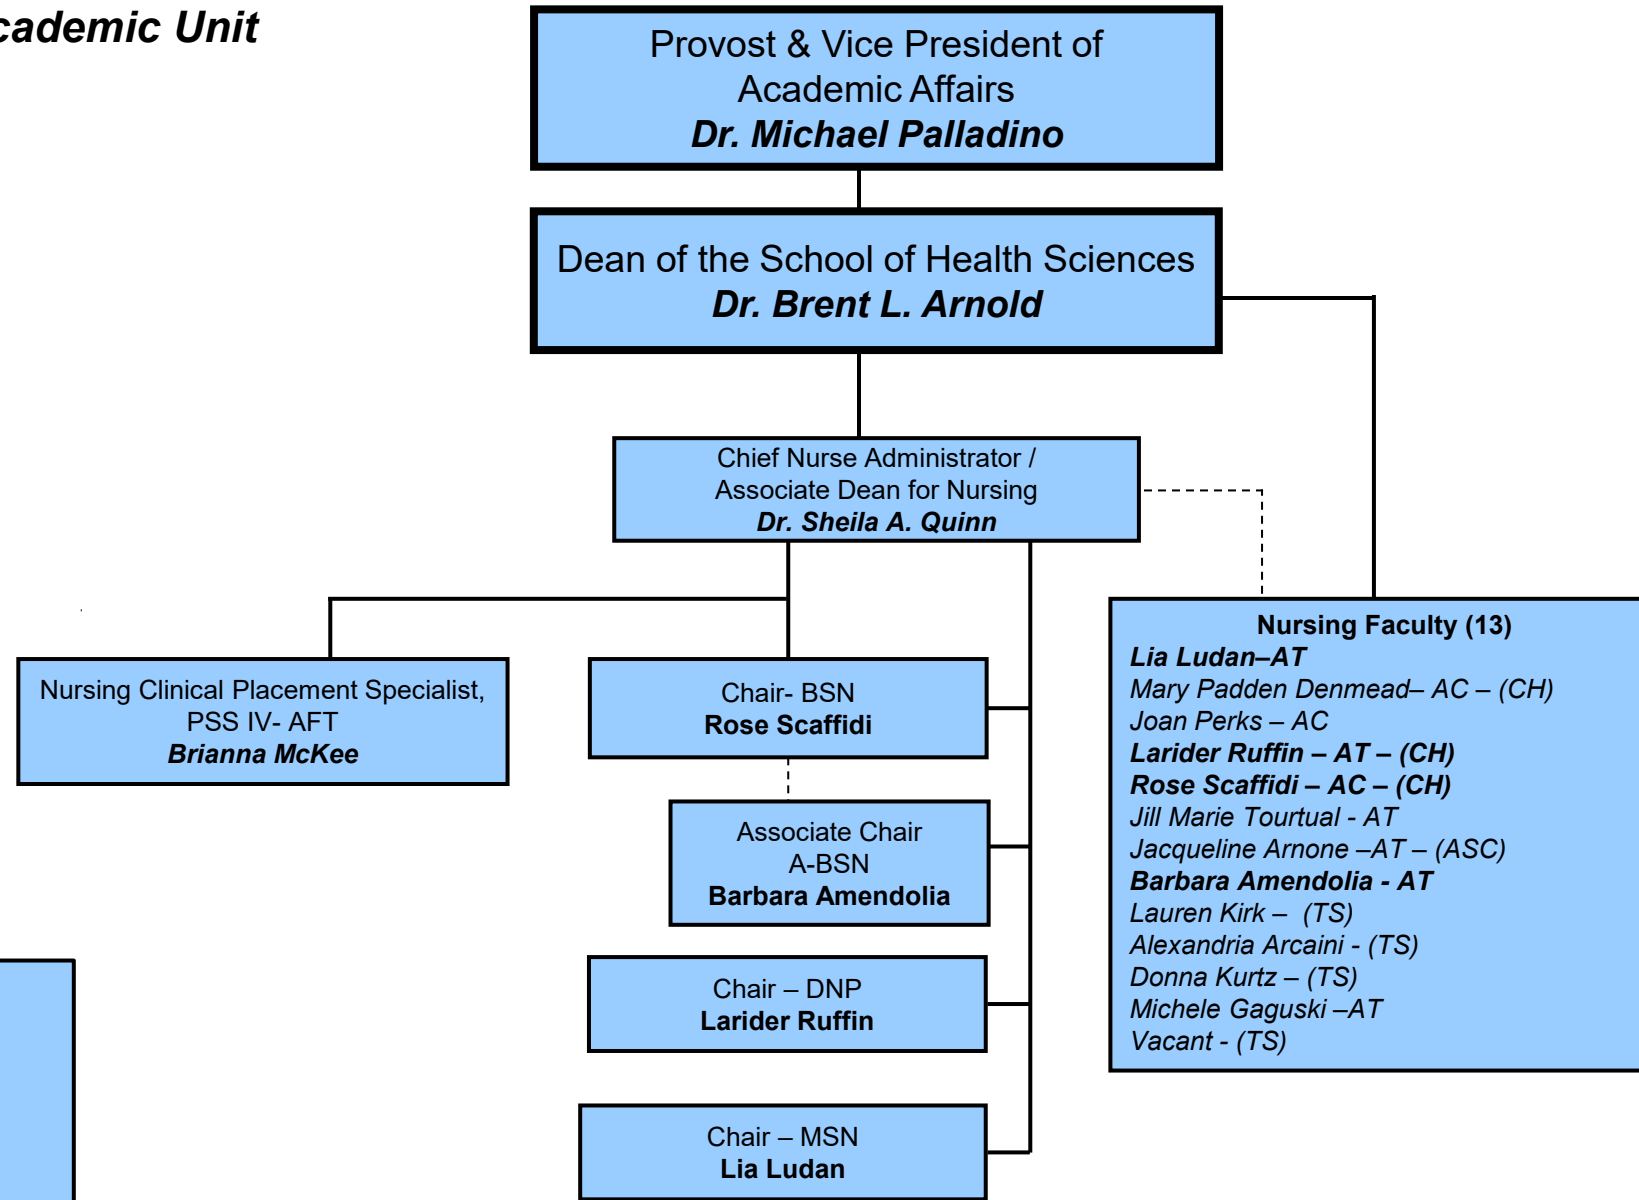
cademic Unit

Provost & Vice President of Academic Affairs
Dr. Michael Palladino

Dean of the School of Health Sciences
Dr. Brent L. Arnold

Chief Nurse Administrator / Associate Dean for Nursing
Dr. Sheila A. Quinn

Nursing Clinical Placement Specialist, PSS IV- AFT
Brianna McKee

Chair- BSN
Rose Scaffidi

Associate Chair A-BSN
Barbara Amendolia

Chair – DNP
Larider Ruffin

Chair – MSN
Lia Ludan

Nursing Faculty (13)
Lia Ludan–AT
Mary Padden Denmead– AC – (CH)
Joan Perks – AC
Larider Ruffin – AT – (CH)
Rose Scaffidi – AC – (CH)
Jill Marie Tourtual - AT
Jacqueline Arnone –AT – (ASC)
Barbara Amendolia - AT
Lauren Kirk – (TS)
Alexandria Arcaini - (TS)
Donna Kurtz – (TS)
Michele Gaguski –AT
Vacant - (TS)